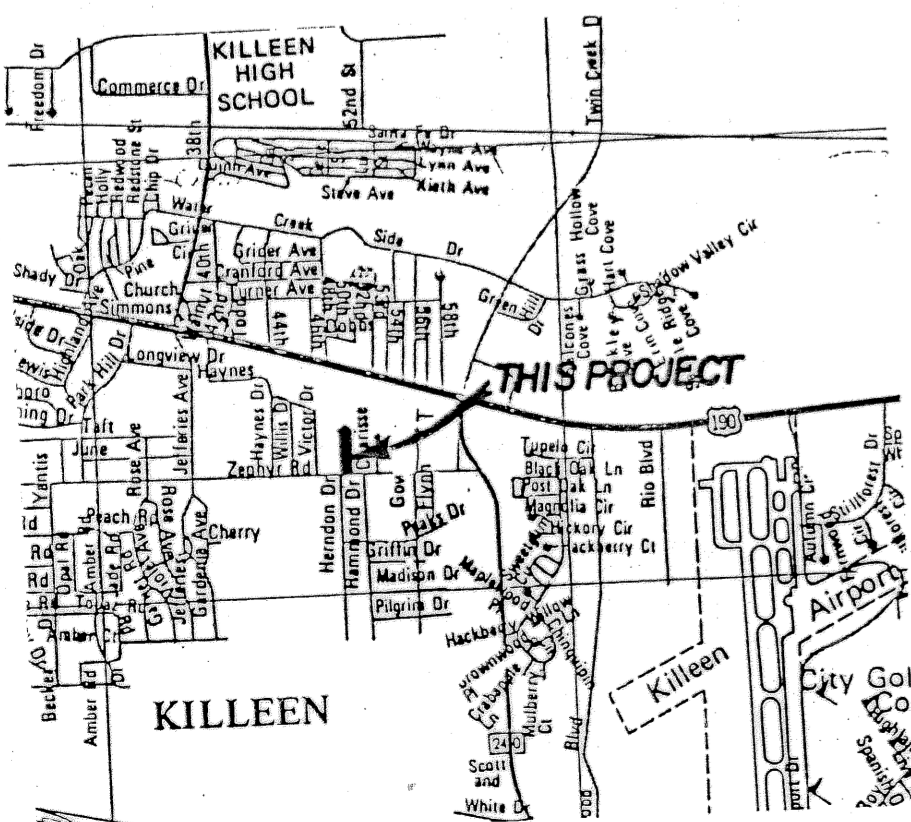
KILLEEN HIGH SCHOOL

Freedom Dr

Commerce Dr

52nd St

38th

Twin Creek D

Santa Fe Dr

Wayne Ave

Lynn Ave

Kieth Ave

Quinn Ave

Steve Ave

Pecan

Holly

Redwood

Redstone St

Chip Dr

Water

Grider

Creek

Side

Dr

Grider Ave

Cranford Ave

Turner Ave

Hollow Cove

Grass

Shadow Valley Cir

Hart Cove

Shady Dr

Oak

Pine

Church

Simmons

Dr

Hill

Green

Cir

40th

42nd

Todd

44th

58th

Dobbs

Highland Ave

Park Hill Dr

Longview Dr

Haynes

Haynes Dr

Willis Dr

Victor Dr

Jefferies Ave

Rose Ave

Taft

June

Zephyr Rd

Herndon Dr

Hammond Dr

Clarisse

Gov

Lynn

THIS PROJECT

190

Tupelo Cir

Black Oak Ln

Post Oak Ln

Magnolia Cir

Hickory Cir

Hackberry Ct

Rio Blvd

Yantis

Peach Rd

Cherry

Gardenia Ave

Peaks Dr

Griffin Dr

Madison Dr

Pilgrim Dr

Maplewood

Chestnut

Hackberry

Willow

Brownwood

Crabapple

Mulberry Ct

Chinquapin

Blvd

240

Scott and White Dr

Amber Rd

Jude Rd

Opal Rd

Topaz Rd

Amber Rd

Becker Dr

KILLEEN

Killeen

Airport

City Gol Co

Autumn Cir

Stillforest

Spanish